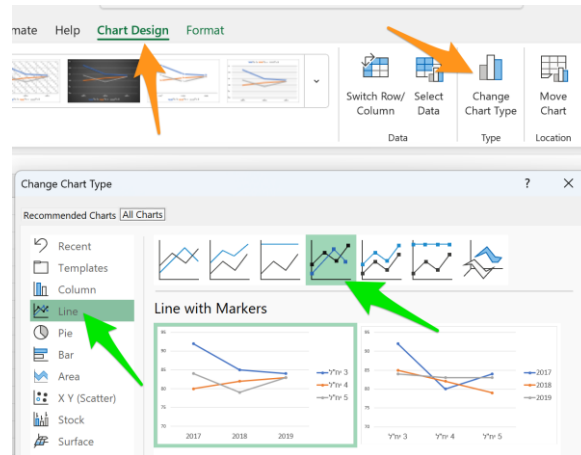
mate Help Chart Design Format

Switch Row/ Column
Select Data
Data

Change Chart Type
Type

Move Chart
Location

Change Chart Type ? ×

Recommended Charts All Charts

Recent
Templates
Column
Line
Pie
Bar
Area
X Y (Scatter)
Stock
Surface

Line with Markers

2017 2018 2019

יח"ל 3
יח"ל 4
יח"ל 5

יח"ל 3 יח"ל 4 יח"ל 5

2017
2018
2019